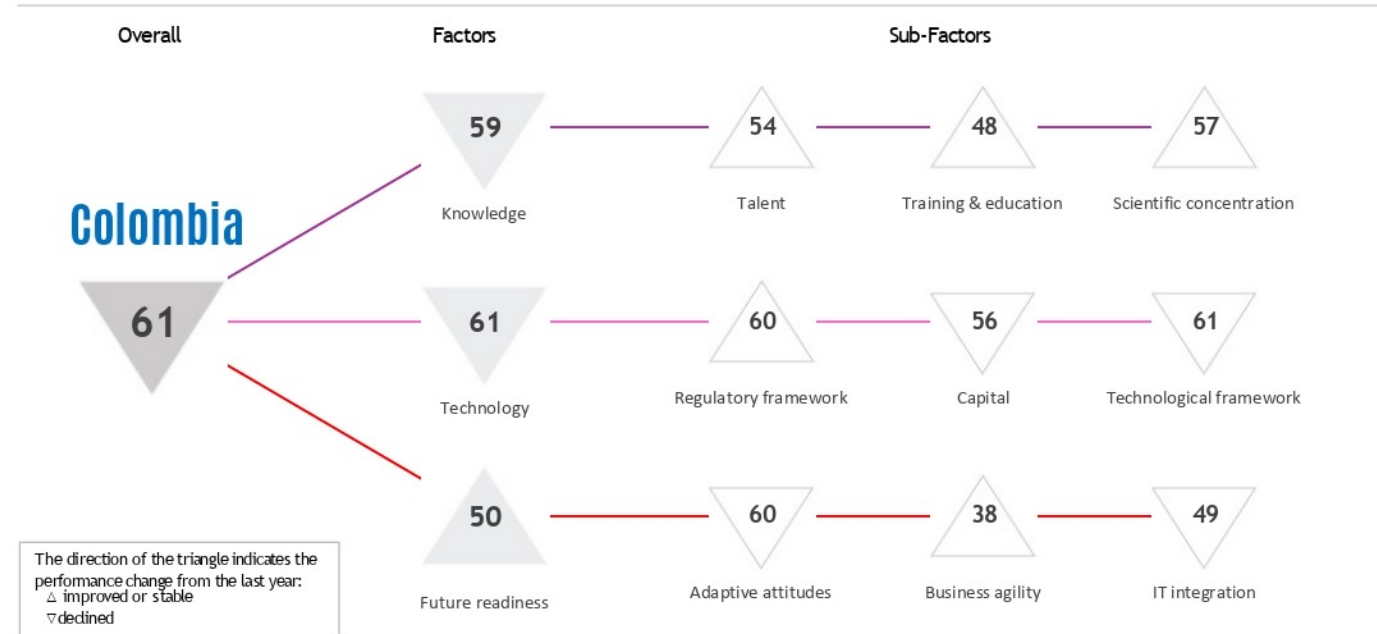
Overall

Factors

Sub-Factors

Colombia

61

59

Knowledge

54

Talent

48

Training & education

57

Scientific concentration

61

Technology

60

Regulatory framework

56

Capital

61

Technological framework

50

Future readiness

60

Adaptive attitudes

38

Business agility

49

IT integration

The direction of the triangle indicates the performance change from the last year:
△ improved or stable
▽declined